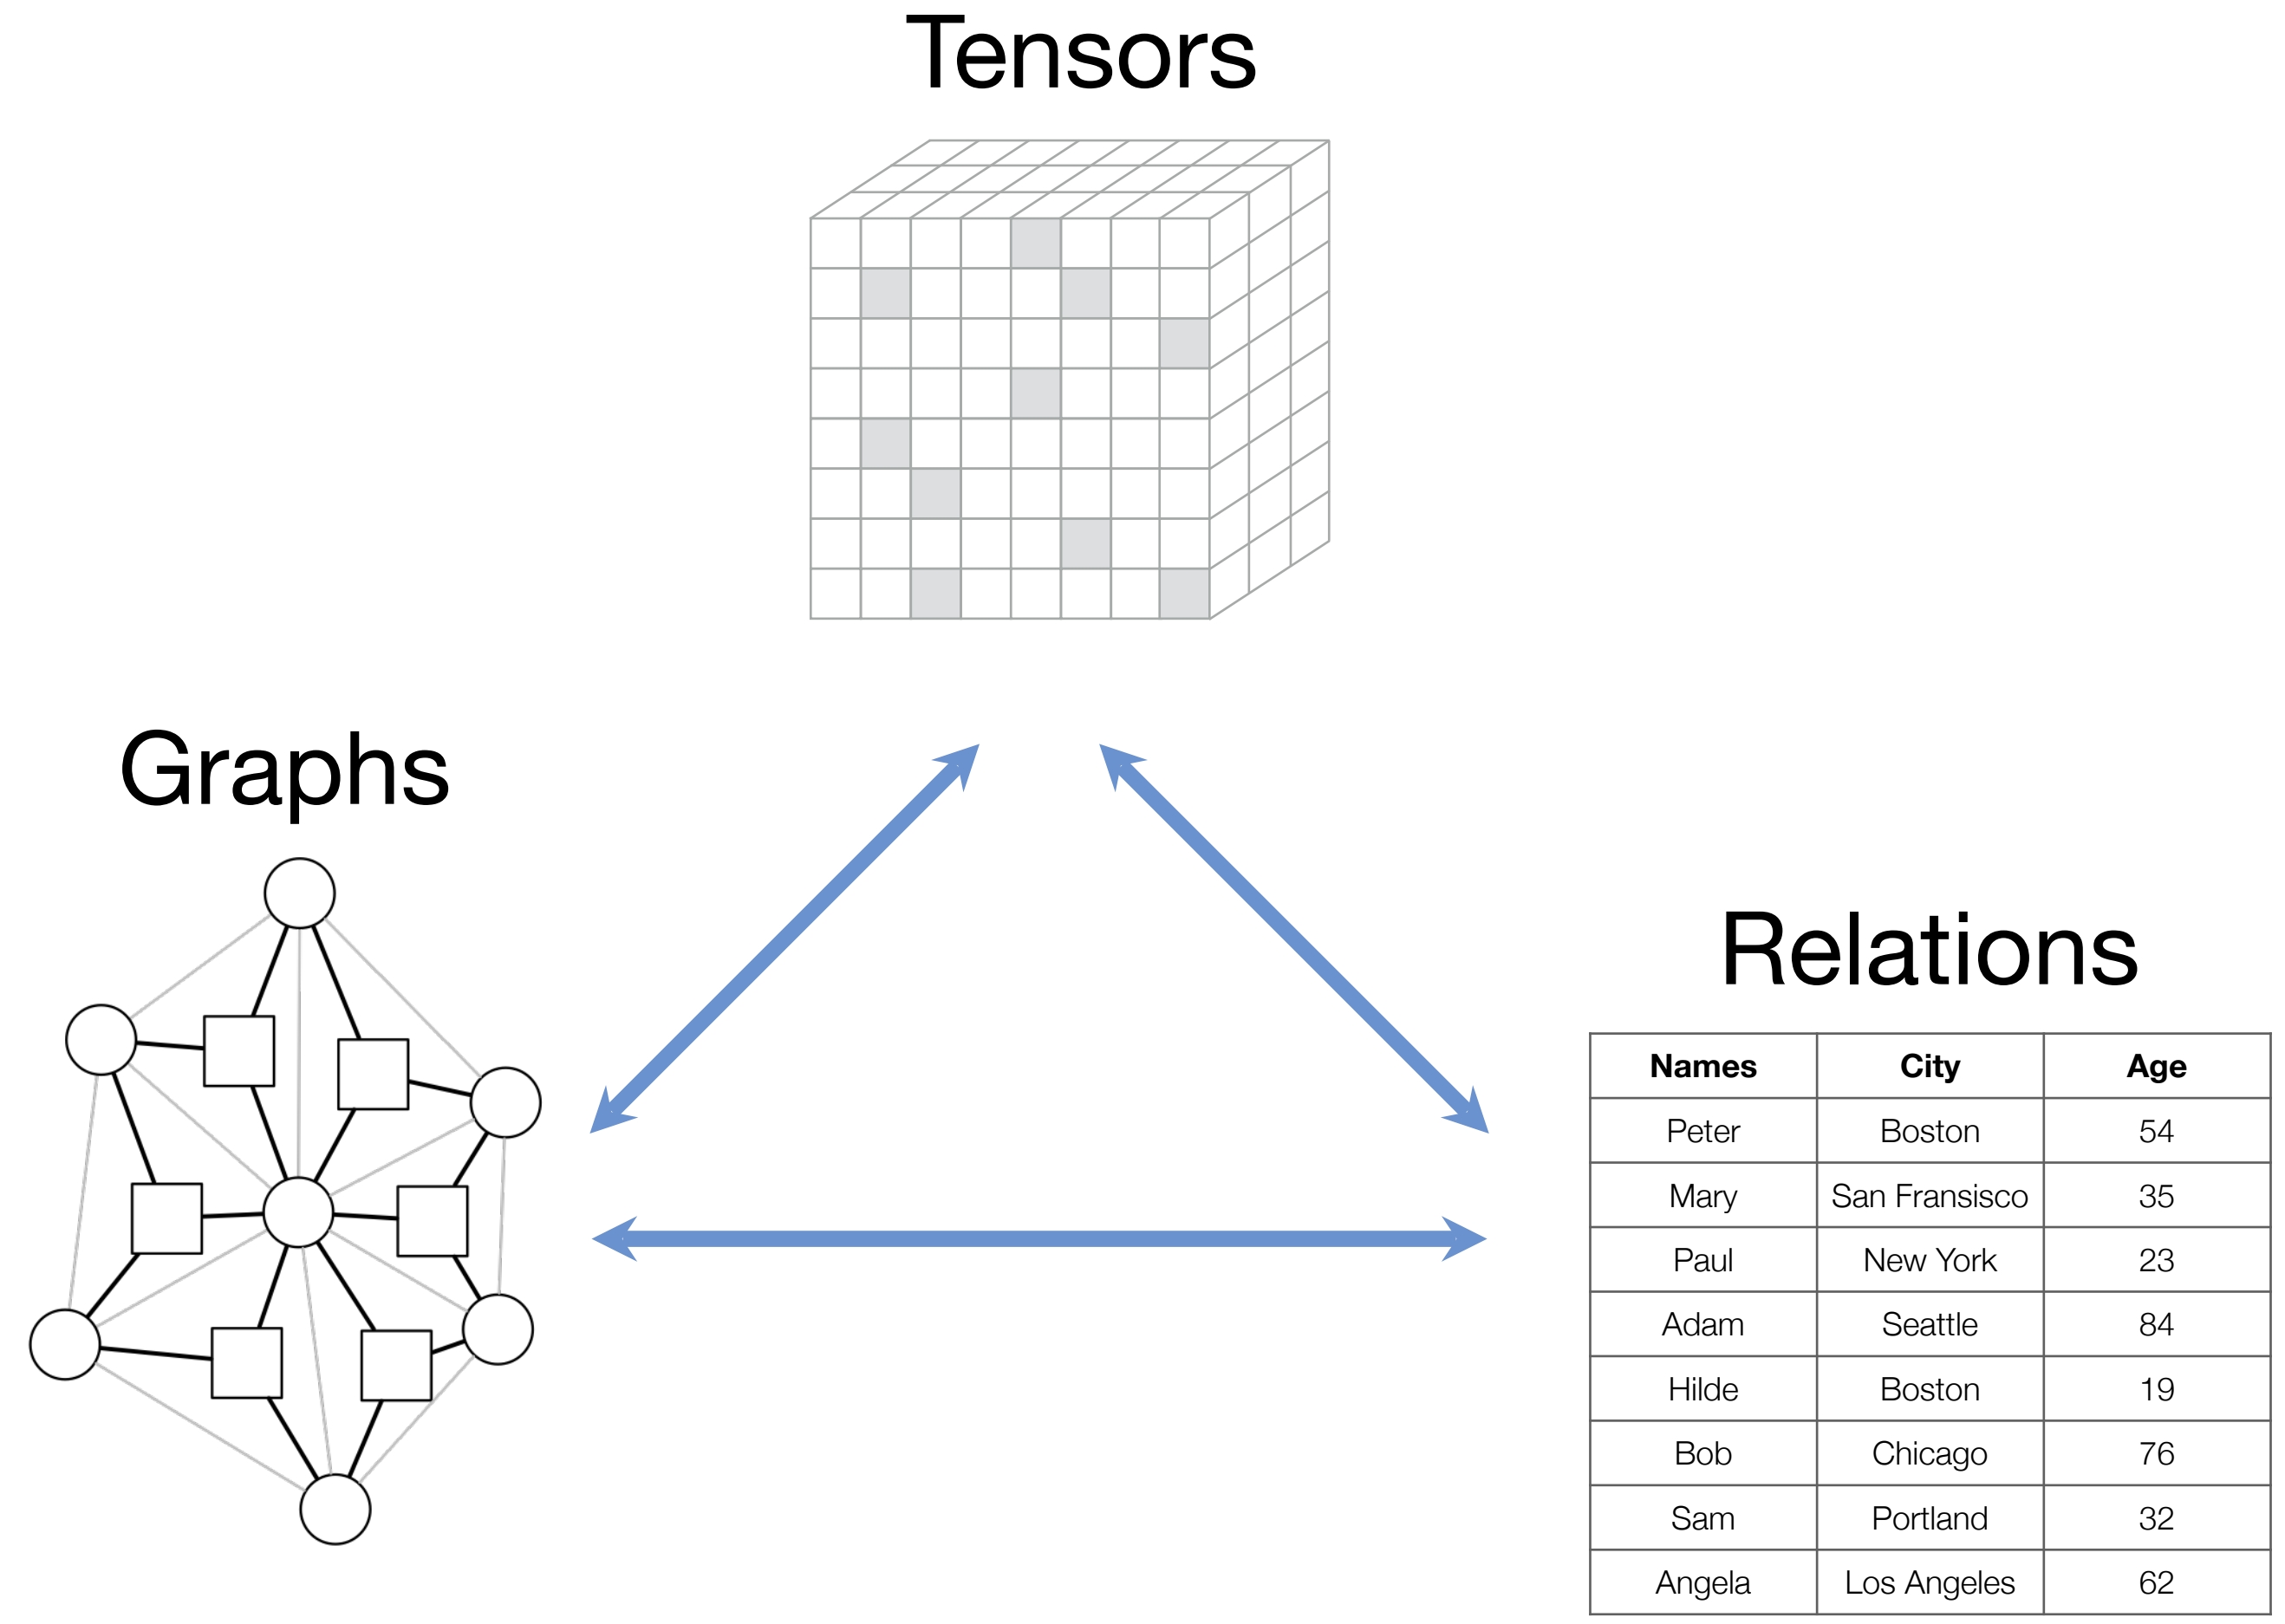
Tensors

Graphs

Relations

| Names | City | Age |
|---|---|---|
| Peter | Boston | 54 |
| Mary | San Fransisco | 35 |
| Paul | New York | 23 |
| Adam | Seattle | 84 |
| Hilde | Boston | 19 |
| Bob | Chicago | 76 |
| Sam | Portland | 32 |
| Angela | Los Angeles | 62 |